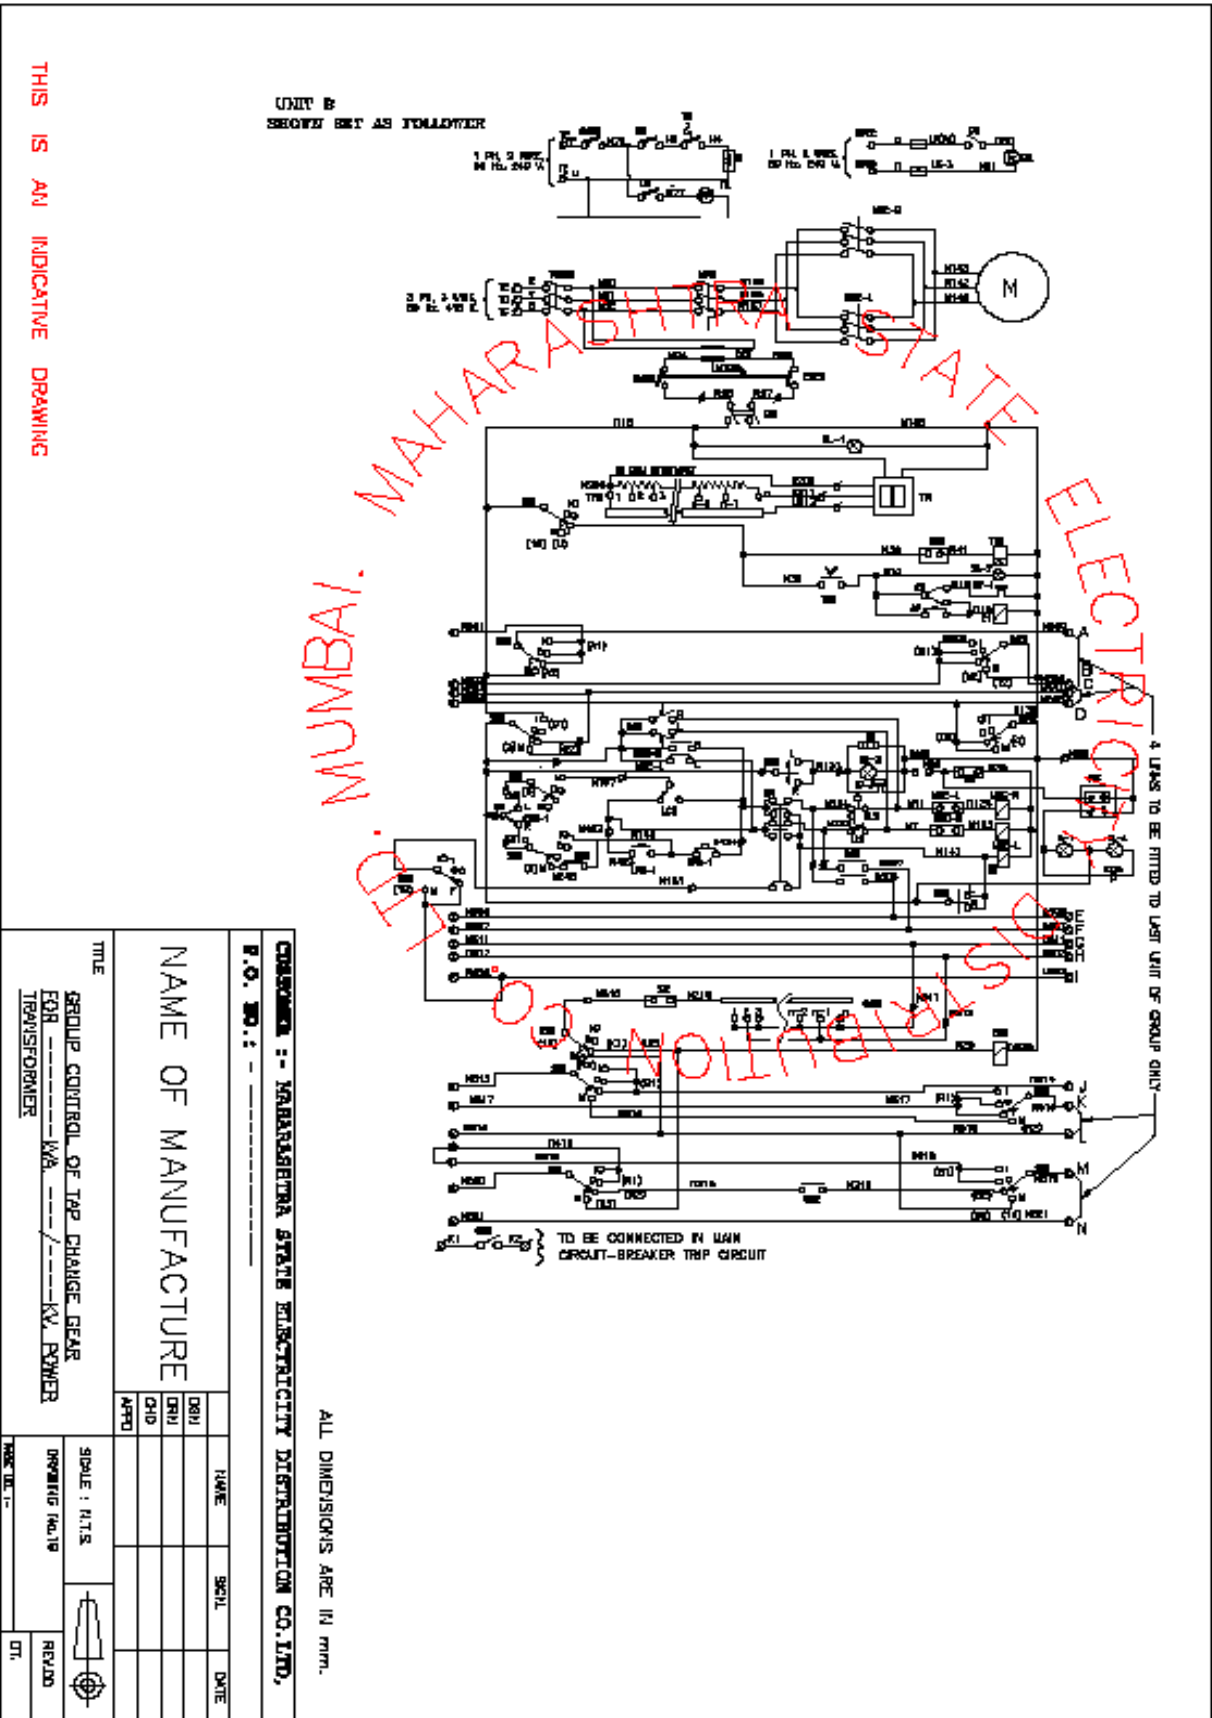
THIS IS AN INDICATIVE DRAWING

UNIT B
SHOWN SET AS FOLLOWER

1 PH, 2 WIRE, 50 Hz. 240 V.

1 PH, 2 WIRE, 50 Hz. 240 V.

3 PH, 3 WIRE, 50 Hz. 415 V.

M

MUMBAI. MAHARASHTRA STATE ELECTRICITY DISTRIBUTION CO. LTD.

A
B
C
D

4 LINKS TO BE FITTED TO LAST UNIT OF GROUP ONLY

E
F
G
H
I

J
K
L
M
N

TO BE CONNECTED IN MAIN CIRCUIT-BREAKER TRIP CIRCUIT

ALL DIMENSIONS ARE IN mm.

CUSTOMER :- MAHARASHTRA STATE ELECTRICITY DISTRIBUTION CO.LTD.

P.O. NO. :- ________

NAME OF MANUFACTURE

TITLE
GROUP CONTROL OF TAP CHANGE GEAR FOR ------KVA ---/---KV POWER TRANSFORMER

| | NAME | SIGN | DATE |
|---|---|---|---|
| DSN | | | |
| DRN | | | |
| CHD | | | |
| APPD | | | |

SCALE : N.T.S

DRAWING No.

REV.DO

DT.